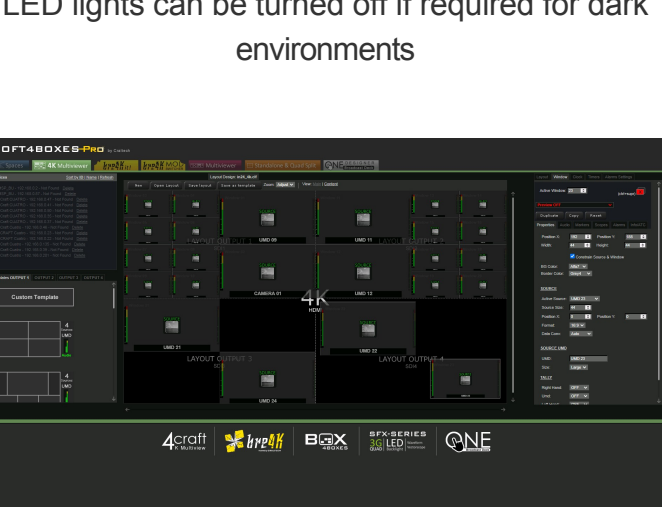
LED lights can be turned off if required for dark environments

OFT4BOXES-PRO

4K Multiviewer

Custom Template

LAYOUT OUTPUT 1

LAYOUT OUTPUT 2

UMD 09

UMD 11

CAMERA 01

UMD 13

4K

UMD 21

UMD 22

LAYOUT OUTPUT 3

LAYOUT OUTPUT 4

UMD 24

Duplicate

Copy

Reset

Properties

SOURCE

Active Source

Source Size

Position X

Position Y

Format

Data Conv

SOURCE UMD

UMD

Size

TALLY

4craft 4K Multiview

BOX 4BOXES

SFX-SERIES 3G LED

ONE